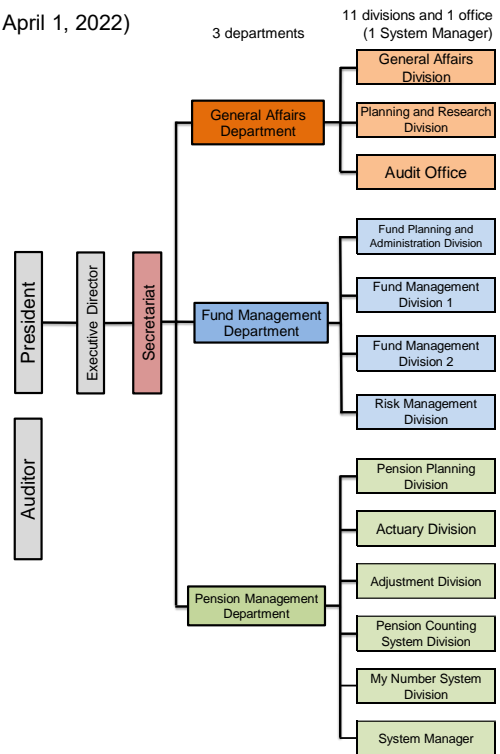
April 1, 2022)

3 departments

11 divisions and 1 office (1 System Manager)

President

Auditor

Executive Director

Secretariat

General Affairs Department

Fund Management Department

Pension Management Department

General Affairs Division

Planning and Research Division

Audit Office

Fund Planning and Administration Division

Fund Management Division 1

Fund Management Division 2

Risk Management Division

Pension Planning Division

Actuary Division

Adjustment Division

Pension Counting System Division

My Number System Division

System Manager